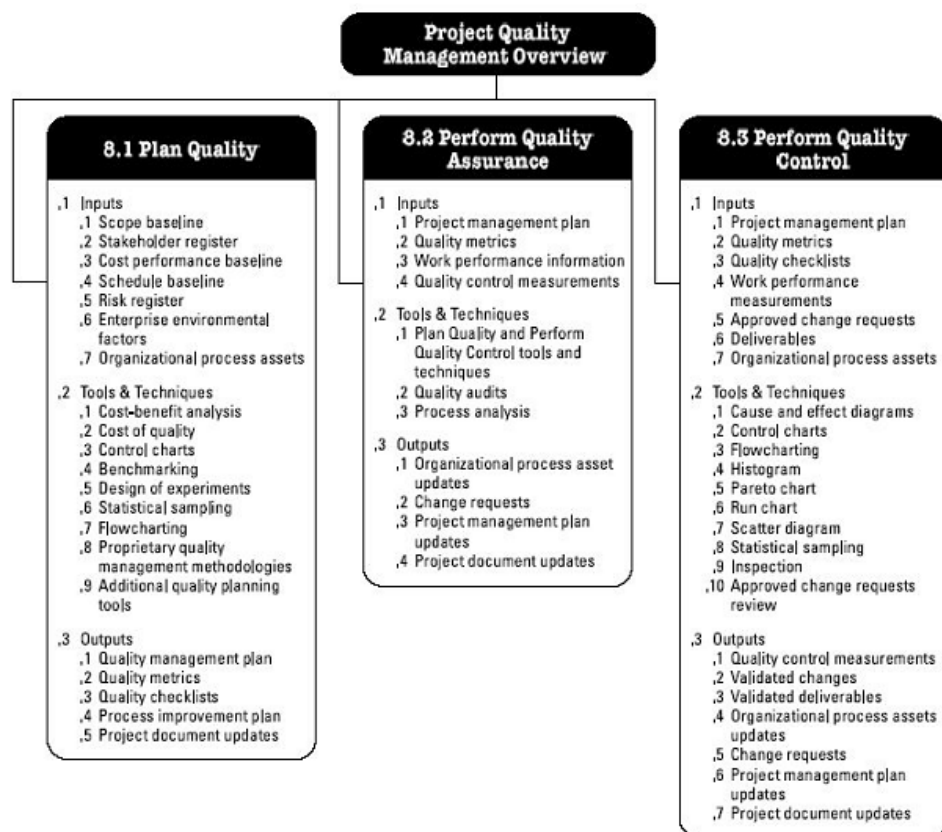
Project Quality Management Overview

8.1 Plan Quality

.1 Inputs
.1 Scope baseline
.2 Stakeholder register
.3 Cost performance baseline
.4 Schedule baseline
.5 Risk register
.6 Enterprise environmental factors
.7 Organizational process assets

.2 Tools & Techniques
.1 Cost-benefit analysis
.2 Cost of quality
.3 Control charts
.4 Benchmarking
.5 Design of experiments
.6 Statistical sampling
.7 Flowcharting
.8 Proprietary quality management methodologies
.9 Additional quality planning tools

.3 Outputs
.1 Quality management plan
.2 Quality metrics
.3 Quality checklists
.4 Process improvement plan
.5 Project document updates

8.2 Perform Quality Assurance

.1 Inputs
.1 Project management plan
.2 Quality metrics
.3 Work performance information
.4 Quality control measurements

.2 Tools & Techniques
.1 Plan Quality and Perform Quality Control tools and techniques
.2 Quality audits
.3 Process analysis

.3 Outputs
.1 Organizational process asset updates
.2 Change requests
.3 Project management plan updates
.4 Project document updates

8.3 Perform Quality Control

.1 Inputs
.1 Project management plan
.2 Quality metrics
.3 Quality checklists
.4 Work performance measurements
.5 Approved change requests
.6 Deliverables
.7 Organizational process assets

.2 Tools & Techniques
.1 Cause and effect diagrams
.2 Control charts
.3 Flowcharting
.4 Histogram
.5 Pareto chart
.6 Run chart
.7 Scatter diagram
.8 Statistical sampling
.9 Inspection
.10 Approved change requests review

.3 Outputs
.1 Quality control measurements
.2 Validated changes
.3 Validated deliverables
.4 Organizational process assets updates
.5 Change requests
.6 Project management plan updates
.7 Project document updates